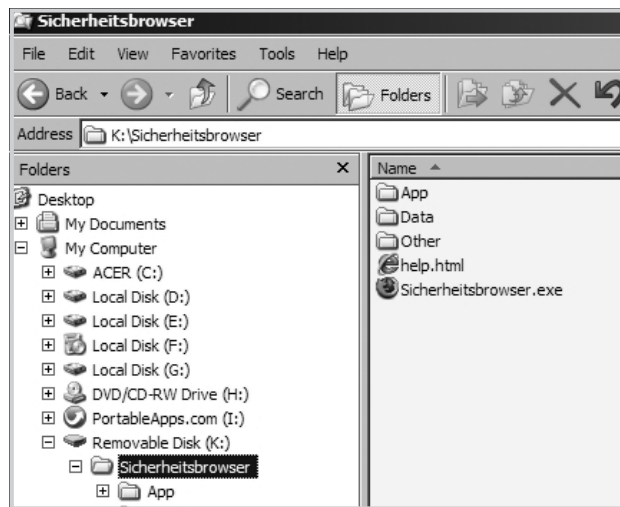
Sicherheitsbrowser

File Edit View Favorites Tools Help

Back Search Folders

Address K:\Sicherheitsbrowser

Folders ×

Desktop
My Documents
My Computer
ACER (C:)
Local Disk (D:)
Local Disk (E:)
Local Disk (F:)
Local Disk (G:)
DVD/CD-RW Drive (H:)
PortableApps.com (I:)
Removable Disk (K:)
Sicherheitsbrowser
App

Name
App
Data
Other
help.html
Sicherheitsbrowser.exe